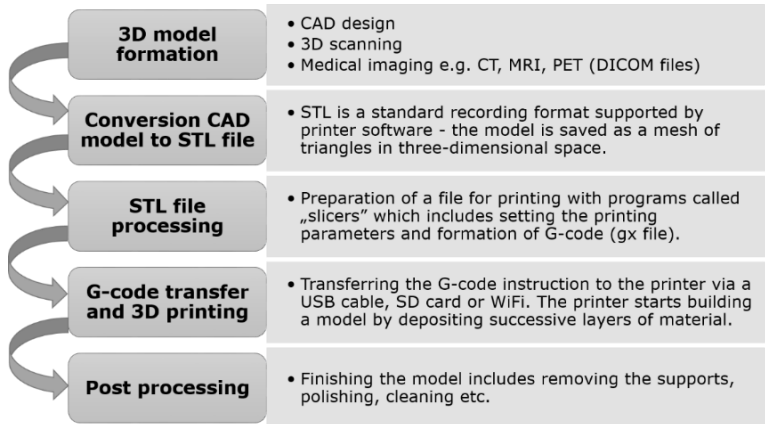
3D model formation

• CAD design
• 3D scanning
• Medical imaging e.g. CT, MRI, PET (DICOM files)

Conversion CAD model to STL file

• STL is a standard recording format supported by printer software - the model is saved as a mesh of triangles in three-dimensional space.

STL file processing

• Preparation of a file for printing with programs called „slicers" which includes setting the printing parameters and formation of G-code (gx file).

G-code transfer and 3D printing

• Transferring the G-code instruction to the printer via a USB cable, SD card or WiFi. The printer starts building a model by depositing successive layers of material.

Post processing

• Finishing the model includes removing the supports, polishing, cleaning etc.